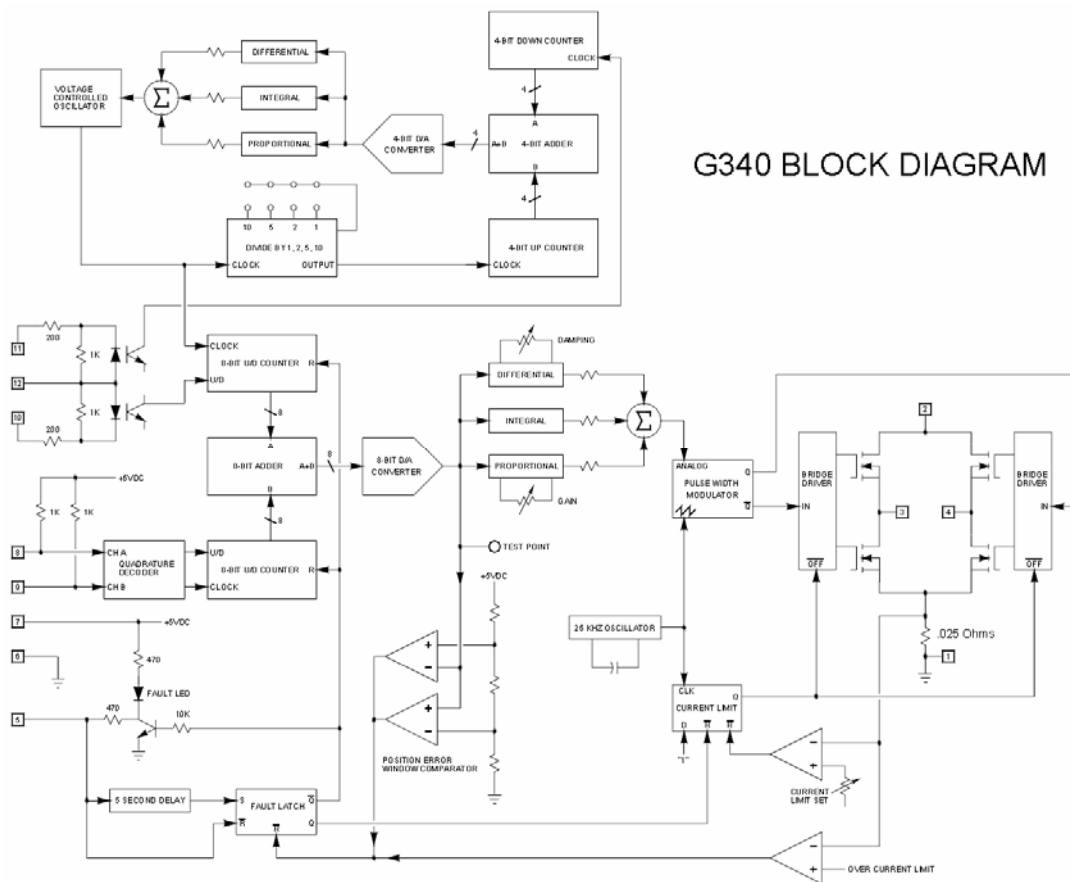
G340 BLOCK DIAGRAM

VOLTAGE CONTROLLED OSCILLATOR

$\Sigma$

DIFFERENTIAL

INTEGRAL

PROPORTIONAL

4-BIT D/A CONVERTER

4

4-BIT DOWN COUNTER

CLOCK

4

A

A+B

4-BIT ADDER

B

4

4-BIT UP COUNTER

CLOCK

10 5 2 1

DIVIDE BY 1, 2, 5, 10

CLOCK

OUTPUT

11

200

1K

12

1K

10

200

CLOCK

8-BIT U/D COUNTER

R

U/D

8

A

8-BIT ADDER

A+B

8

B

8

8-BIT D/A CONVERTER

+5VDC

1K 1K

8

9

CH A

QUADRATURE DECODER

CH B

U/D

8-BIT U/D COUNTER

R

CLOCK

DAMPING

DIFFERENTIAL

INTEGRAL

PROPORTIONAL

GAIN

$\Sigma$

TEST POINT

ANALOG

PULSE WIDTH MODULATOR

Q

$\overline{Q}$

BRIDGE DRIVER

IN

$\overline{OFF}$

2

3

4

BRIDGE DRIVER

IN

$\overline{OFF}$

.025 Ohms

1

7

+5VDC

6

470

FAULT LED

5

470

10K

+5VDC

+

-

+

-

POSITION ERROR WINDOW COMPARATOR

25 KHZ OSCILLATOR

CLK

CURRENT LIMIT

Q

D

$\overline{R}$

$\overline{R}$

-

+

CURRENT LIMIT SET

5 SECOND DELAY

S

FAULT LATCH

$\overline{Q}$

$\overline{R}$

$\overline{R}$

Q

-

+

OVER CURRENT LIMIT